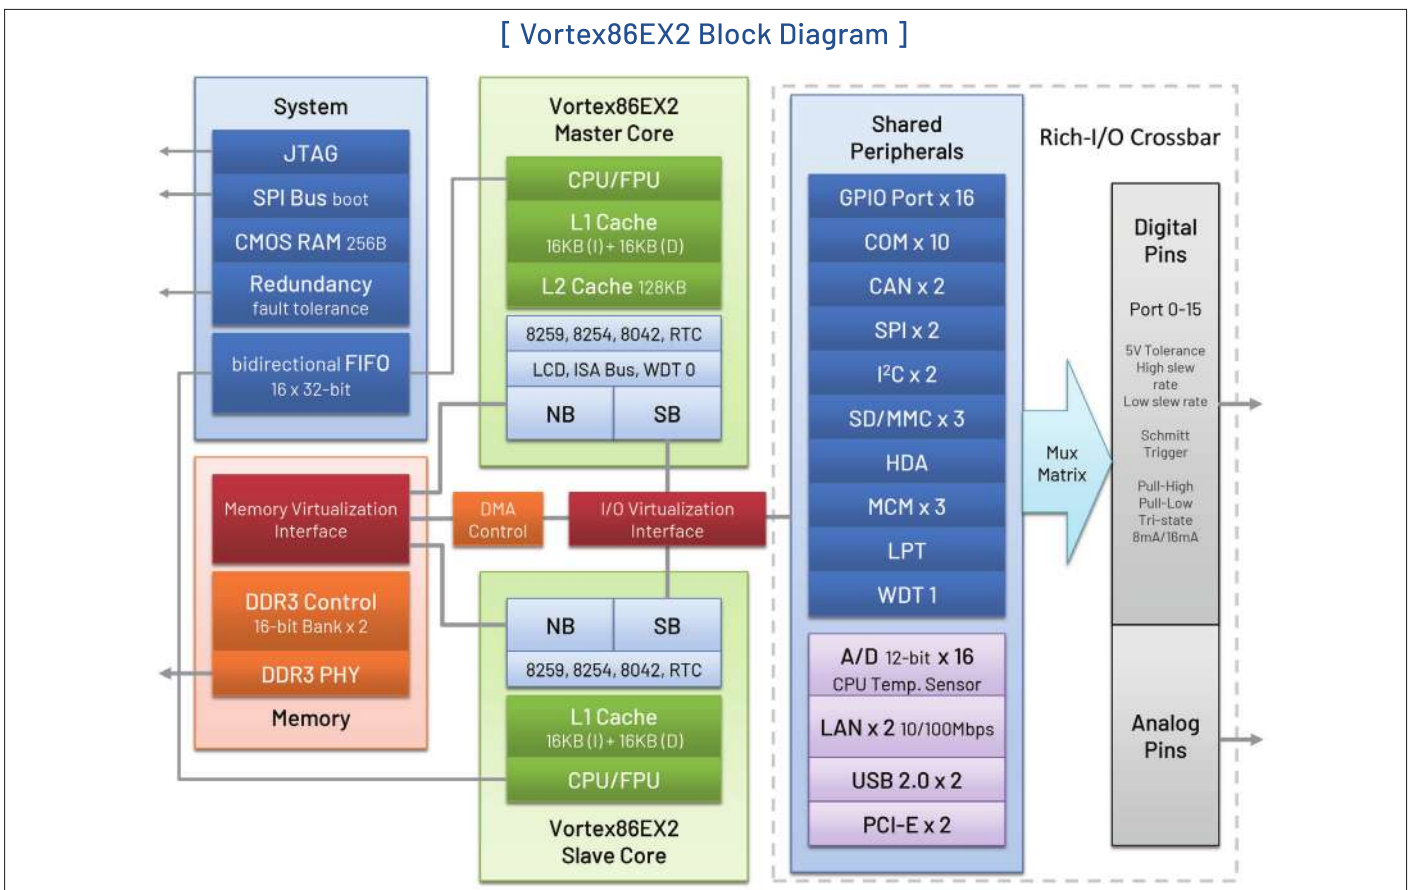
[ Vortex86EX2 Block Diagram ]

System

JTAG

SPI Bus boot

CMOS RAM 256B

Redundancy
fault tolerance

bidirectional FIFO
16 x 32-bit

Vortex86EX2
Master Core

CPU/FPU

L1 Cache
16KB (I) + 16KB (D)

L2 Cache 128KB

8259, 8254, 8042, RTC

LCD, ISA Bus, WDT 0

NB

SB

Memory Virtualization
Interface

DMA
Control

I/O Virtualization
Interface

DDR3 Control
16-bit Bank x 2

DDR3 PHY

Memory

NB

SB

8259, 8254, 8042, RTC

L1 Cache
16KB (I) + 16KB (D)

CPU/FPU

Vortex86EX2
Slave Core

Shared
Peripherals

GPIO Port x 16

COM x 10

CAN x 2

SPI x 2

I$^2$C x 2

SD/MMC x 3

HDA

MCM x 3

LPT

WDT 1

A/D 12-bit x 16
CPU Temp. Sensor

LAN x 2 10/100Mbps

USB 2.0 x 2

PCI-E x 2

Rich-I/O Crossbar

Mux
Matrix

Digital
Pins

Port 0-15

5V Tolerance
High slew rate
Low slew rate

Schmitt
Trigger

Pull-High
Pull-Low
Tri-state
8mA/16mA

Analog
Pins